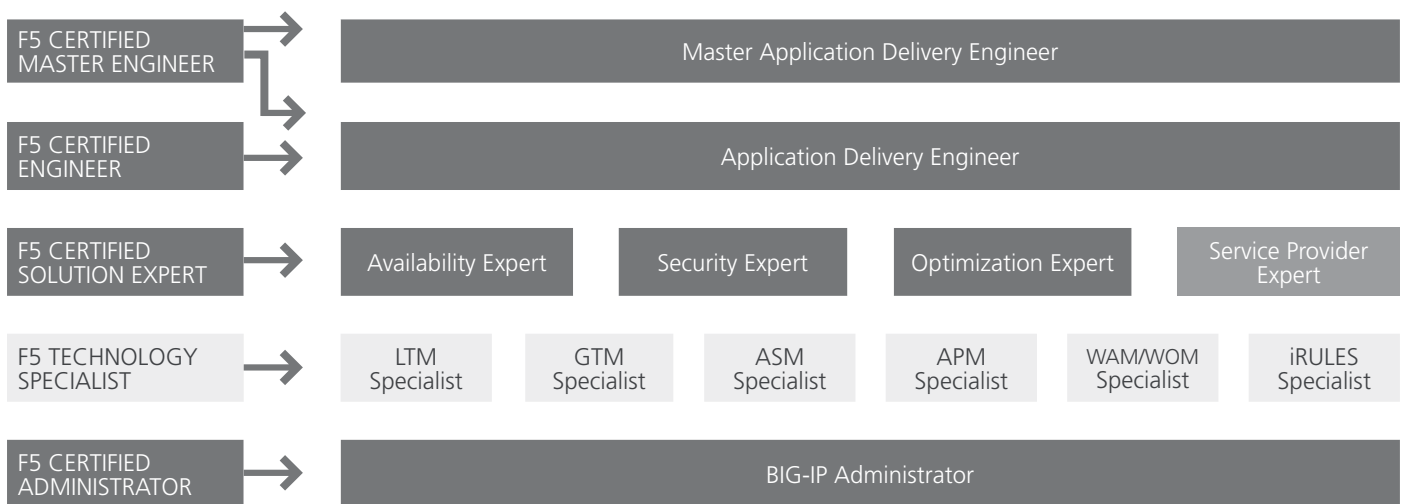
F5 CERTIFIED MASTER ENGINEER

Master Application Delivery Engineer

F5 CERTIFIED ENGINEER

Application Delivery Engineer

F5 CERTIFIED SOLUTION EXPERT

Availability Expert

Security Expert

Optimization Expert

Service Provider Expert

F5 TECHNOLOGY SPECIALIST

LTM Specialist

GTM Specialist

ASM Specialist

APM Specialist

WAM/WOM Specialist

iRULES Specialist

F5 CERTIFIED ADMINISTRATOR

BIG-IP Administrator